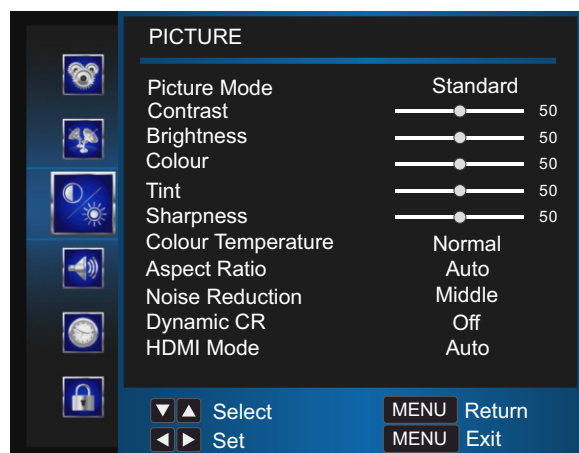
PICTURE

| | |
|---|---|
| Picture Mode | Standard |
| Contrast | 50 |
| Brightness | 50 |
| Colour | 50 |
| Tint | 50 |
| Sharpness | 50 |
| Colour Temperature | Normal |
| Aspect Ratio | Auto |
| Noise Reduction | Middle |
| Dynamic CR | Off |
| HDMI Mode | Auto |

▼▲ Select
◀▶ Set
MENU Return
MENU Exit